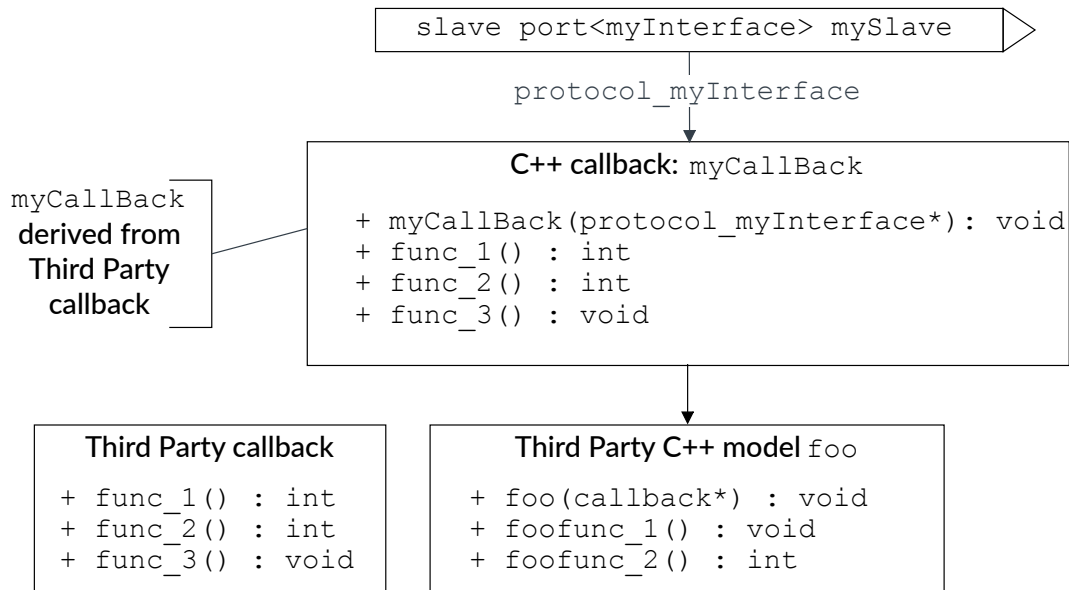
slave port<myInterface> mySlave

protocol_myInterface

C++ callback: myCallBack

+ myCallBack(protocol_myInterface*): void
+ func_1() : int
+ func_2() : int
+ func_3() : void

myCallBack derived from Third Party callback

Third Party callback

+ func_1() : int
+ func_2() : int
+ func_3() : void

Third Party C++ model foo

+ foo(callback*) : void
+ foofunc_1() : void
+ foofunc_2() : int